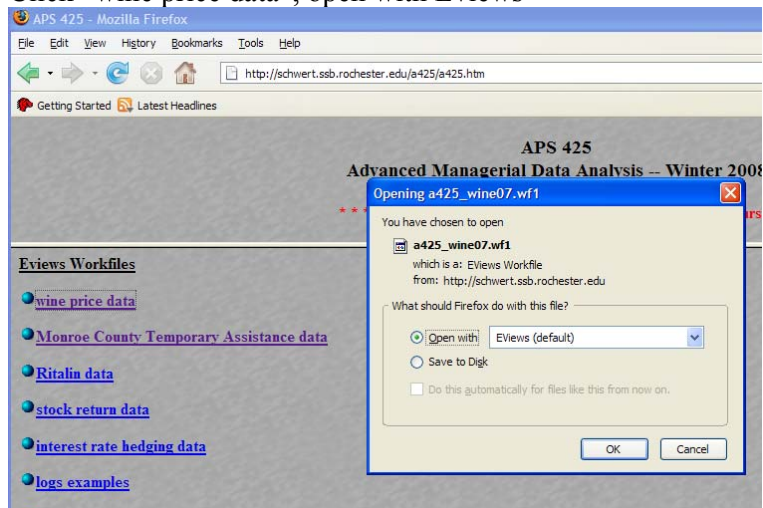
Click "wine price data", open with EViews

APS 425 - Mozilla Firefox

File Edit View History Bookmarks Tools Help

http://schwert.ssb.rochester.edu/a425/a425.htm

Getting Started Latest Headlines

APS 425

Advanced Managerial Data Analysis -- Winter 2008

Eviews Workfiles

wine price data

Monroe County Temporary Assistance data

Ritalin data

stock return data

interest rate hedging data

logs examples

Opening a425_wine07.wf1

You have chosen to open

a425_wine07.wf1

which is a: EViews Workfile

from: http://schwert.ssb.rochester.edu

What should Firefox do with this file?

Open with EViews (default)

Save to Disk

Do this automatically for files like this from now on.

OK Cancel